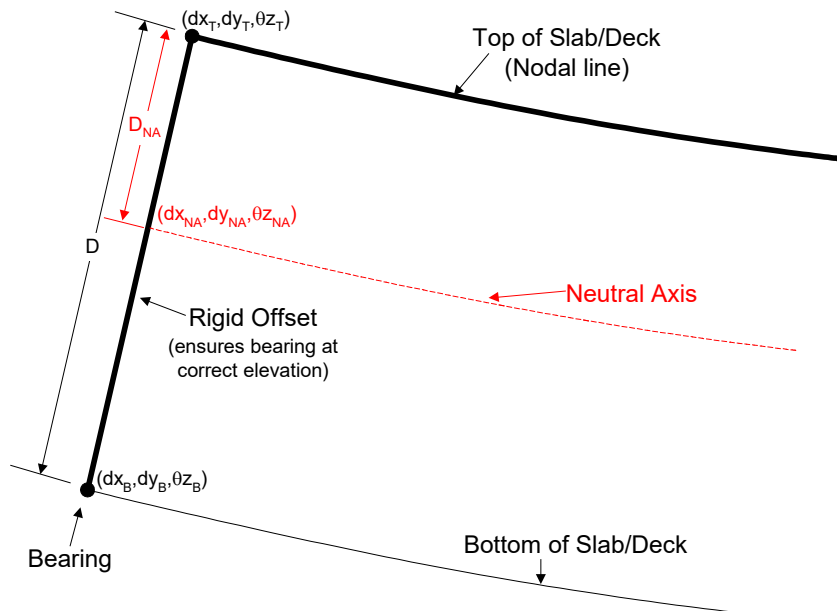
$(dx_T, dy_T, \theta z_T)$

Top of Slab/Deck
(Nodal line)

$D_{NA}$

$(dx_{NA}, dy_{NA}, \theta z_{NA})$

D

Neutral Axis

Rigid Offset
(ensures bearing at correct elevation)

$(dx_B, dy_B, \theta z_B)$

Bearing

Bottom of Slab/Deck